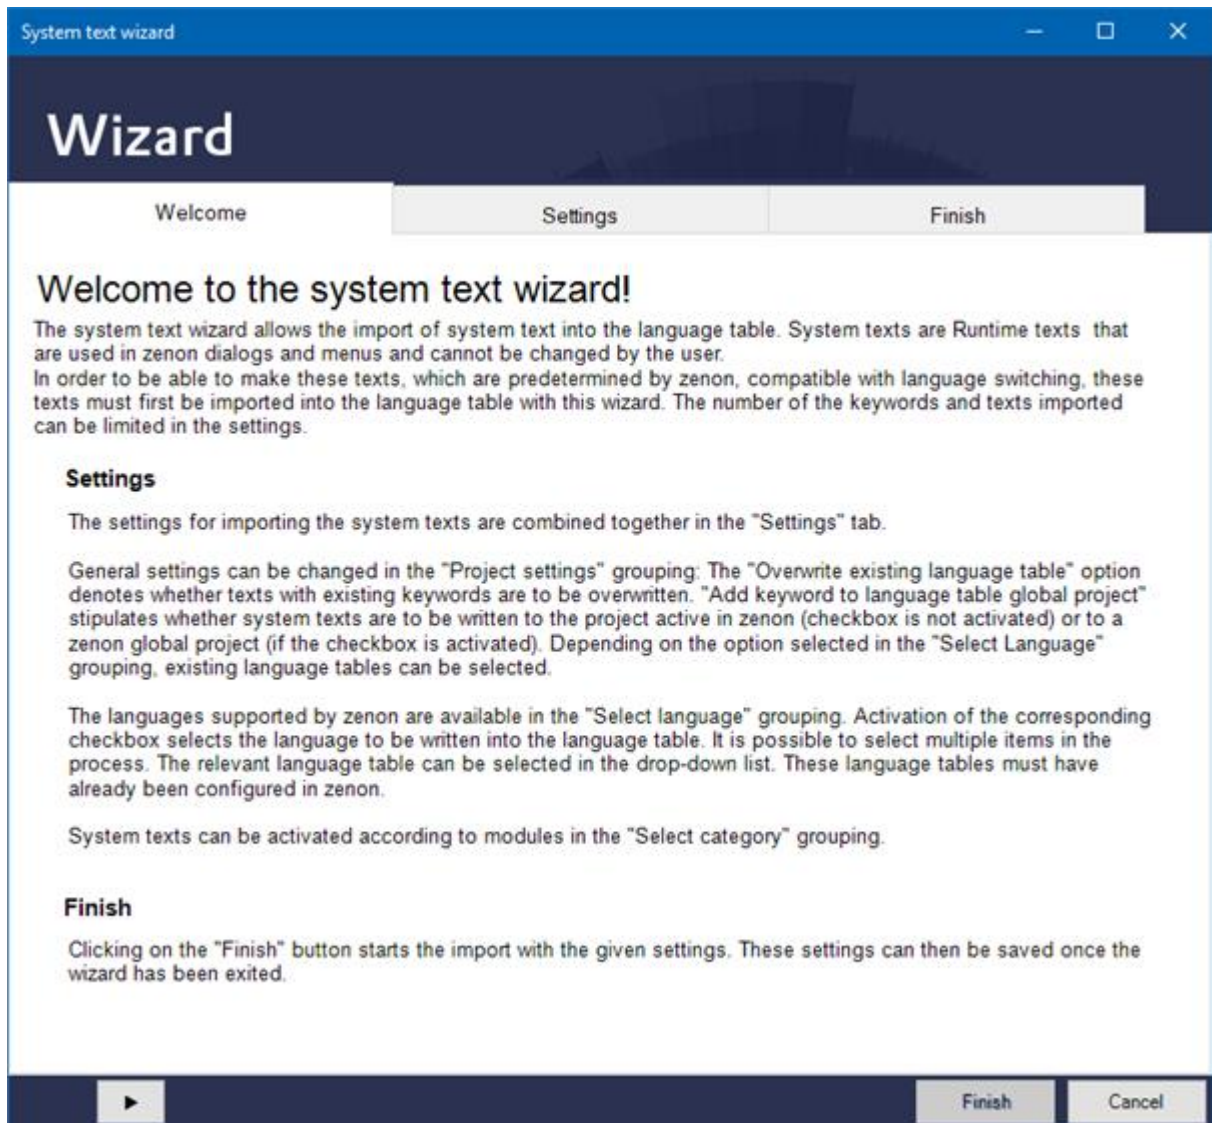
System text wizard

Wizard

Welcome

Settings

Finish

Welcome to the system text wizard!

The system text wizard allows the import of system text into the language table. System texts are Runtime texts that are used in zenon dialogs and menus and cannot be changed by the user.
In order to be able to make these texts, which are predetermined by zenon, compatible with language switching, these texts must first be imported into the language table with this wizard. The number of the keywords and texts imported can be limited in the settings.

Settings

The settings for importing the system texts are combined together in the "Settings" tab.

General settings can be changed in the "Project settings" grouping: The "Overwrite existing language table" option denotes whether texts with existing keywords are to be overwritten. "Add keyword to language table global project" stipulates whether system texts are to be written to the project active in zenon (checkbox is not activated) or to a zenon global project (if the checkbox is activated). Depending on the option selected in the "Select Language" grouping, existing language tables can be selected.

The languages supported by zenon are available in the "Select language" grouping. Activation of the corresponding checkbox selects the language to be written into the language table. It is possible to select multiple items in the process. The relevant language table can be selected in the drop-down list. These language tables must have already been configured in zenon.

System texts can be activated according to modules in the "Select category" grouping.

Finish

Clicking on the "Finish" button starts the import with the given settings. These settings can then be saved once the wizard has been exited.

Finish

Cancel